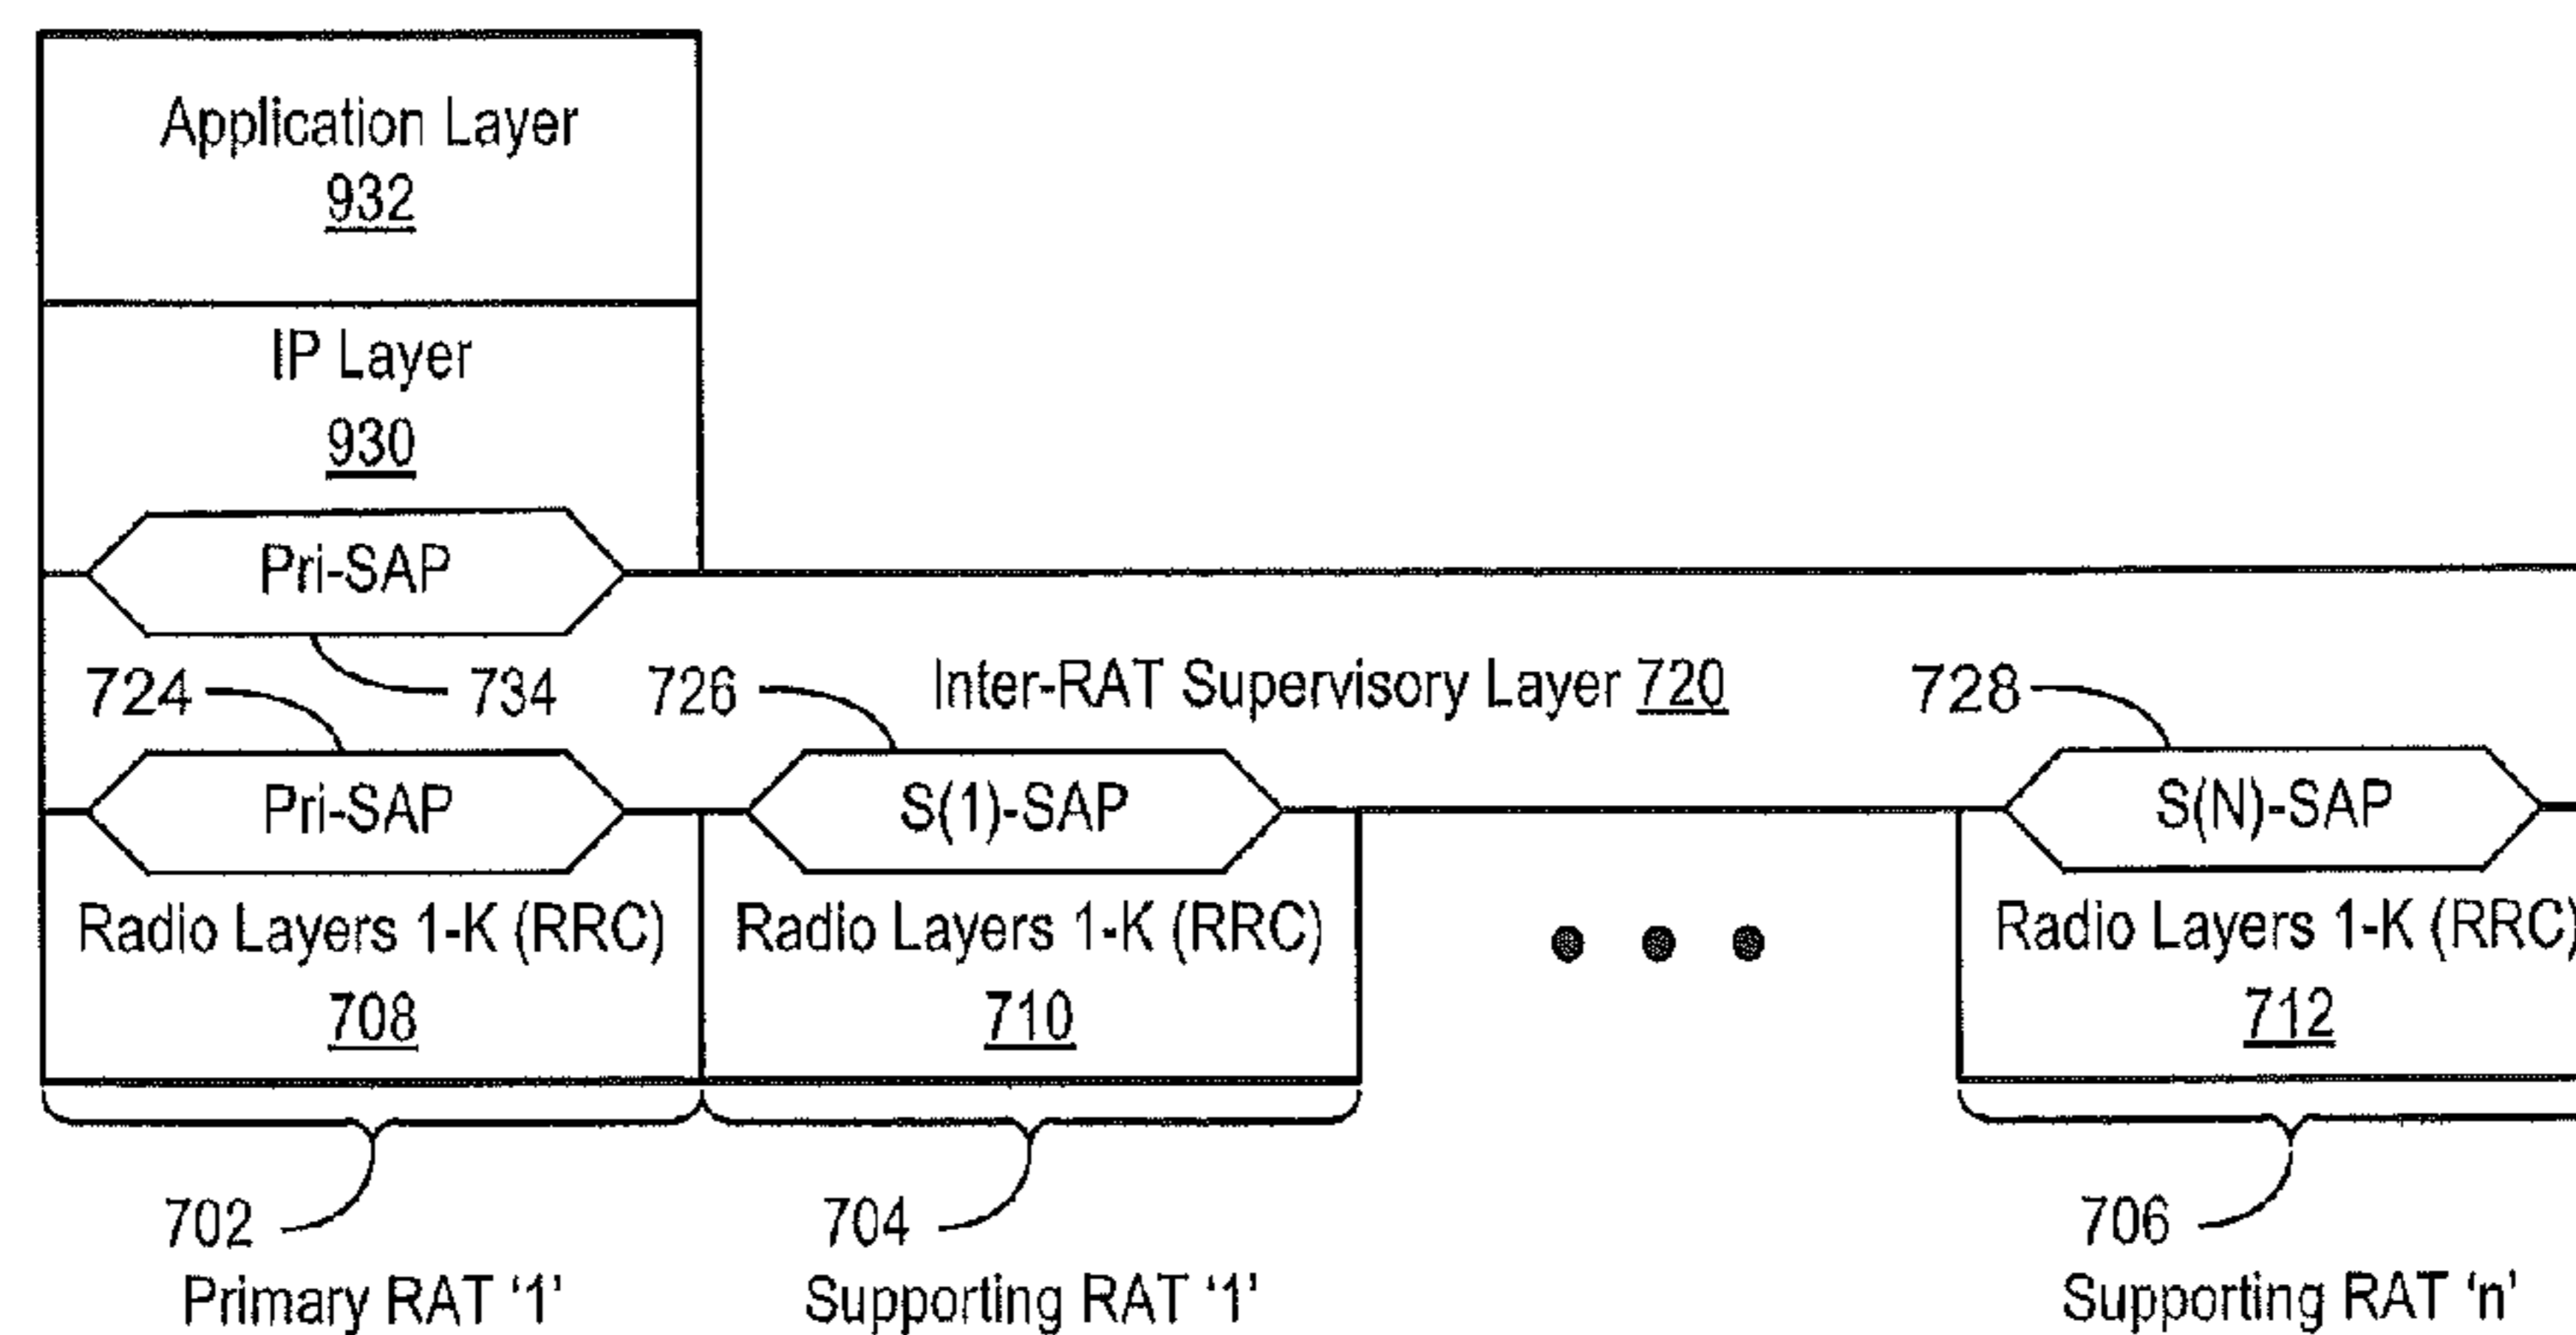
Application Layer
932

IP Layer
930

Pri-SAP

724 734 726 Inter-RAT Supervisory Layer 720 728

Pri-SAP

S(1)-SAP

S(N)-SAP

Radio Layers 1-K (RRC)
708

Radio Layers 1-K (RRC)
710

Radio Layers 1-K (RRC)
712

702
Primary RAT '1'

704
Supporting RAT '1'

706
Supporting RAT 'n'